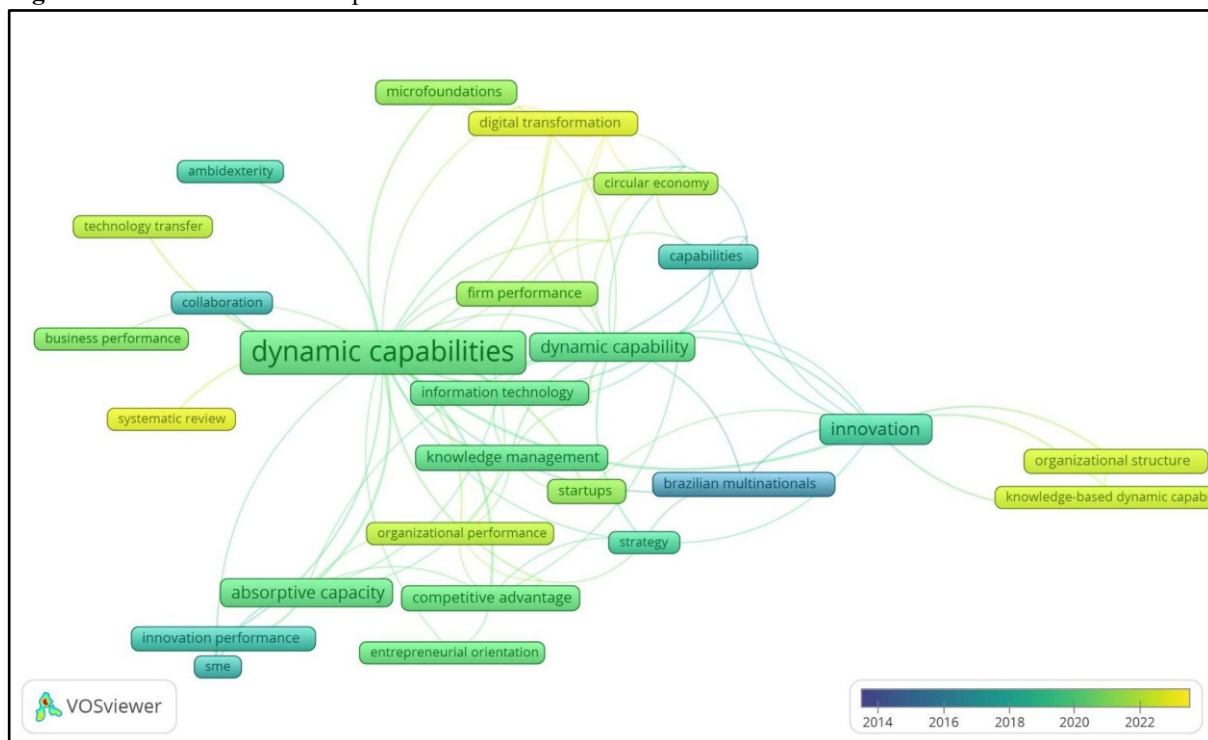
microfoundations

digital transformation

ambidexterity

circular economy

technology transfer

capabilities

firm performance

collaboration

business performance

dynamic capabilities

dynamic capability

information technology

systematic review

innovation

knowledge management

organizational structure

startups

brazilian multinationals

knowledge-based dynamic capabi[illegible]

organizational performance

strategy

absorptive capacity

competitive advantage

innovation performance

sme

entrepreneurial orientation

VOSviewer

2014 2016 2018 2020 2022